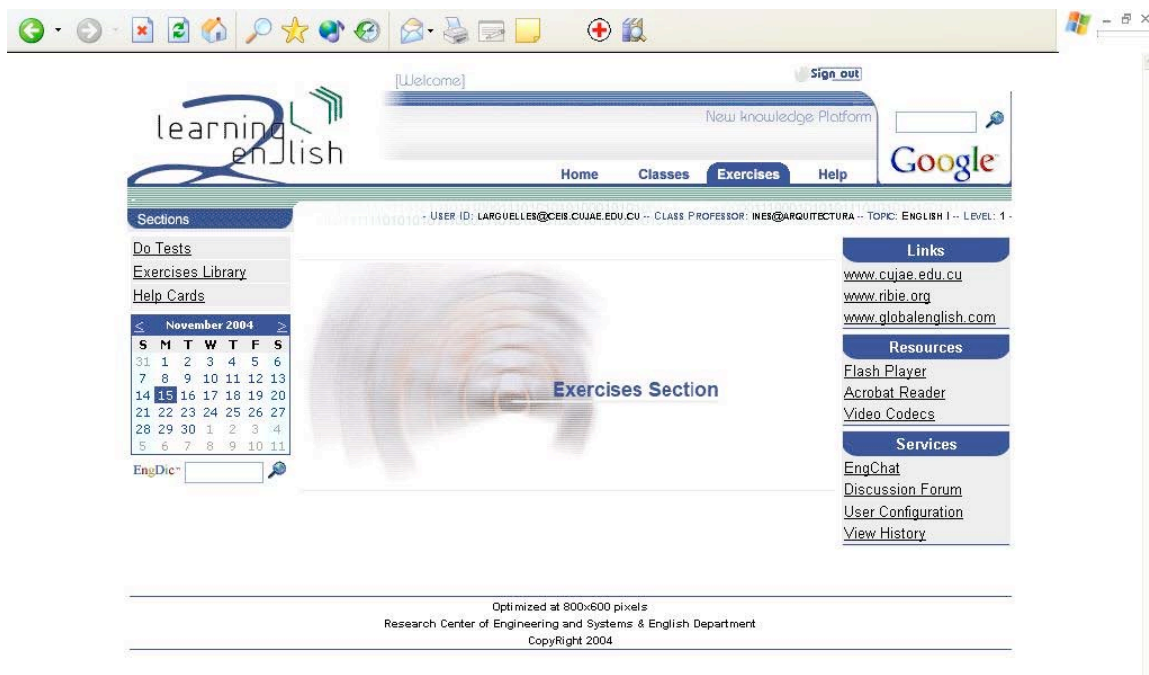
[Welcome]

Sign out

learning enJlish

New knowledge Platform

Google

Home Classes Exercises Help

Sections

- USER ID: LARGUELLES@CEIS.CUJAE.EDU.CU -- CLASS PROFESSOR: INES@ARQUITECTURA -- TOPIC: ENGLISH I -- LEVEL: 1 -

Do Tests
Exercises Library
Help Cards

| < | | | November 2004 | | | > |
|---|---|---|---|---|---|---|
| S | M | T | W | T | F | S |
| 31 | 1 | 2 | 3 | 4 | 5 | 6 |
| 7 | 8 | 9 | 10 | 11 | 12 | 13 |
| 14 | 15 | 16 | 17 | 18 | 19 | 20 |
| 21 | 22 | 23 | 24 | 25 | 26 | 27 |
| 28 | 29 | 30 | 1 | 2 | 3 | 4 |
| 5 | 6 | 7 | 8 | 9 | 10 | 11 |

EngDic

Exercises Section

Links
www.cujae.edu.cu
www.ribie.org
www.globalenglish.com

Resources
Flash Player
Acrobat Reader
Video Codecs

Services
EngChat
Discussion Forum
User Configuration
View History

Optimized at 800x600 pixels
Research Center of Engineering and Systems & English Department
CopyRight 2004